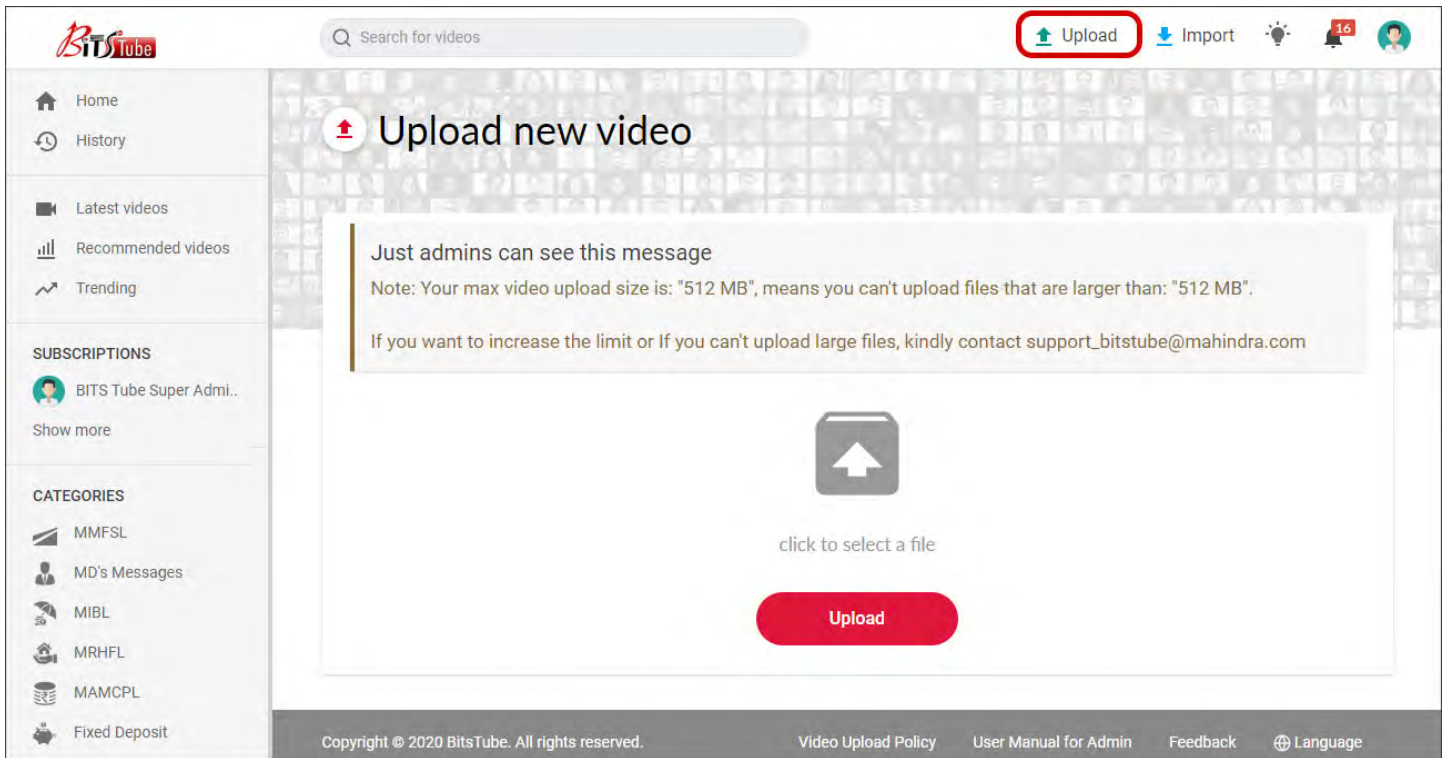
BiTS Tube

Search for videos

Upload

Import

16

Home

History

Latest videos

Recommended videos

Trending

SUBSCRIPTIONS

BITS Tube Super Admi..

Show more

CATEGORIES

MMFSL

MD's Messages

MIBL

MRHFL

MAMCPL

Fixed Deposit

Upload new video

Just admins can see this message

Note: Your max video upload size is: "512 MB", means you can't upload files that are larger than: "512 MB".

If you want to increase the limit or If you can't upload large files, kindly contact support_bitstube@mahindra.com

click to select a file

Upload

Copyright © 2020 BitsTube. All rights reserved.

Video Upload Policy

User Manual for Admin

Feedback

Language